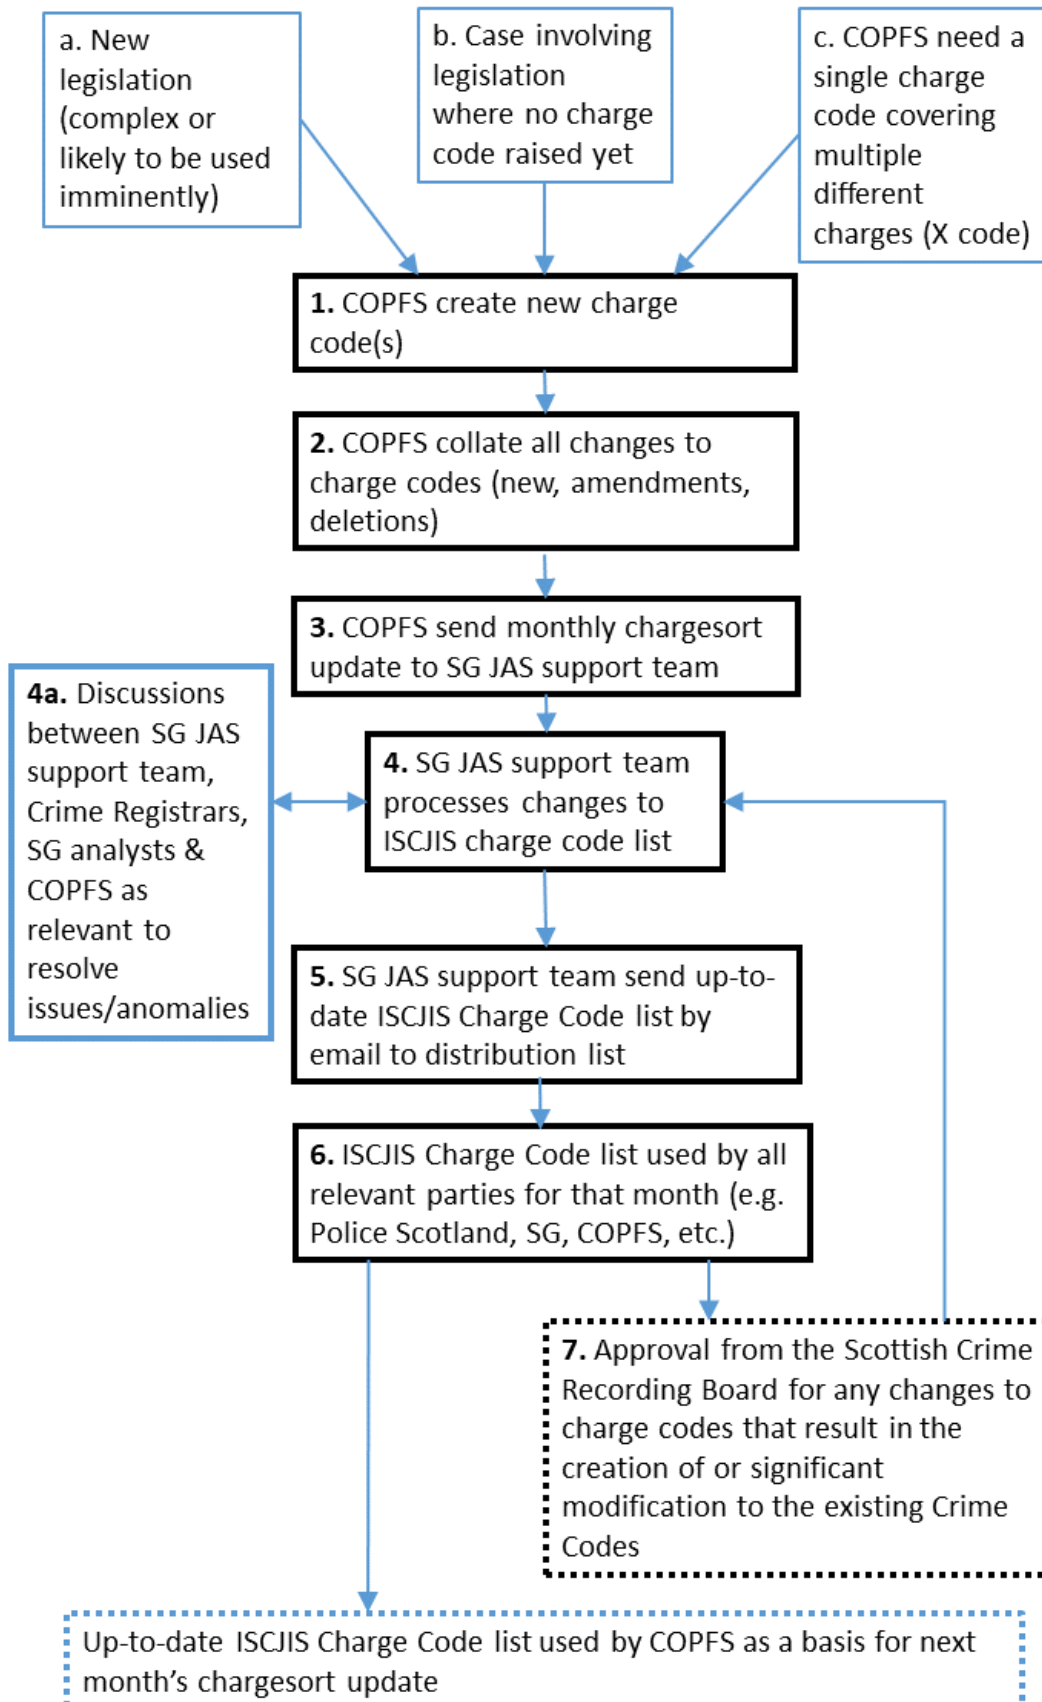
a. New legislation (complex or likely to be used imminently)

b. Case involving legislation where no charge code raised yet

c. COPFS need a single charge code covering multiple different charges (X code)

**1.** COPFS create new charge code(s)

**2.** COPFS collate all changes to charge codes (new, amendments, deletions)

**3.** COPFS send monthly chargesort update to SG JAS support team

**4a.** Discussions between SG JAS support team, Crime Registrars, SG analysts & COPFS as relevant to resolve issues/anomalies

**4.** SG JAS support team processes changes to ISCJIS charge code list

**5.** SG JAS support team send up-to-date ISCJIS Charge Code list by email to distribution list

**6.** ISCJIS Charge Code list used by all relevant parties for that month (e.g. Police Scotland, SG, COPFS, etc.)

**7.** Approval from the Scottish Crime Recording Board for any changes to charge codes that result in the creation of or significant modification to the existing Crime Codes

Up-to-date ISCJIS Charge Code list used by COPFS as a basis for next month's chargesort update